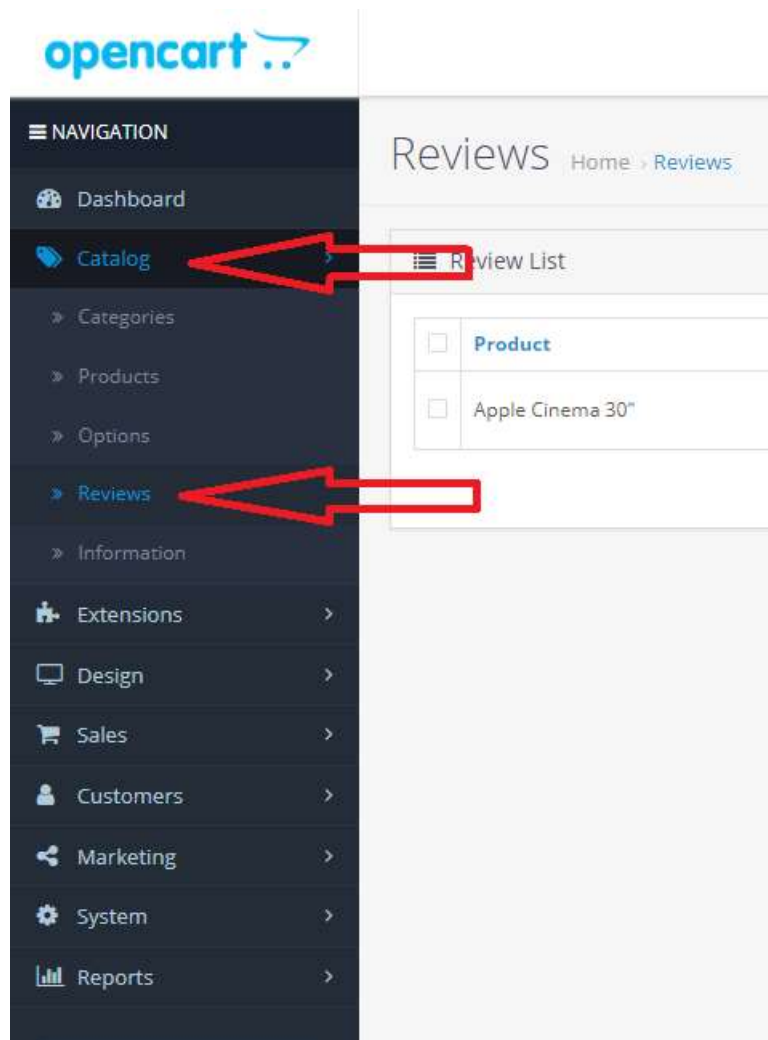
opencart

≡ NAVIGATION

Dashboard

Catalog

» Categories

» Products

» Options

» Reviews

» Information

Extensions

Design

Sales

Customers

Marketing

System

Reports

Reviews Home › Reviews

Review List

| | Product |
|---|---|
| | Apple Cinema 30" |